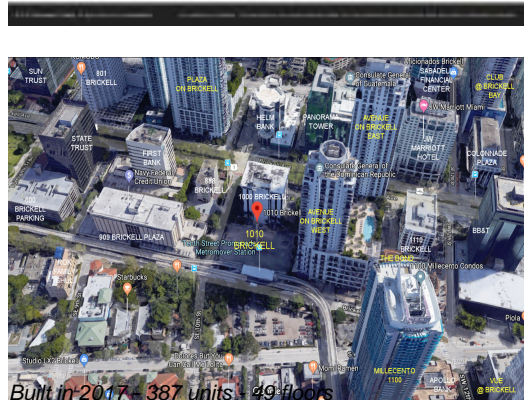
SUN TRUST

801 BRICKELL

PLAZA ON BRICKELL

Consulate General of Guatemala

Aficionados Brickell

SABADELL FINANCIAL CENTER

CLUB @ BRICKELL BAY

JW Marriott Miami

HELM BANK

PANORAMA TOWER

AVENUE ON BRICKELL EAST

JW MARRIOTT HOTEL

STATE TRUST

FIRST BANK

COLONNADE PLAZA

Navy Federal Credit Union

Consulate General of the Dominican Republic

BRICKELL PARKING

901 BRICKELL

1000 BRICKELL

1010 Brickell

AVENUE ON BRICKELL WEST

909 BRICKELL PLAZA

Tenth Street Promenade Metromover Station

1010 BRICKELL

1110 BRICKELL

BB&T

Starbucks

THE BOND

Millecento Condos

Piola

Studio 10 Brickell

Burgers But You Can Call Me Burgers

Momi Ramen

MILLECENTO 1100

APOLLO BANK

VUE @ BRICKELL

Built in 2017 – 387 units – 49 floors